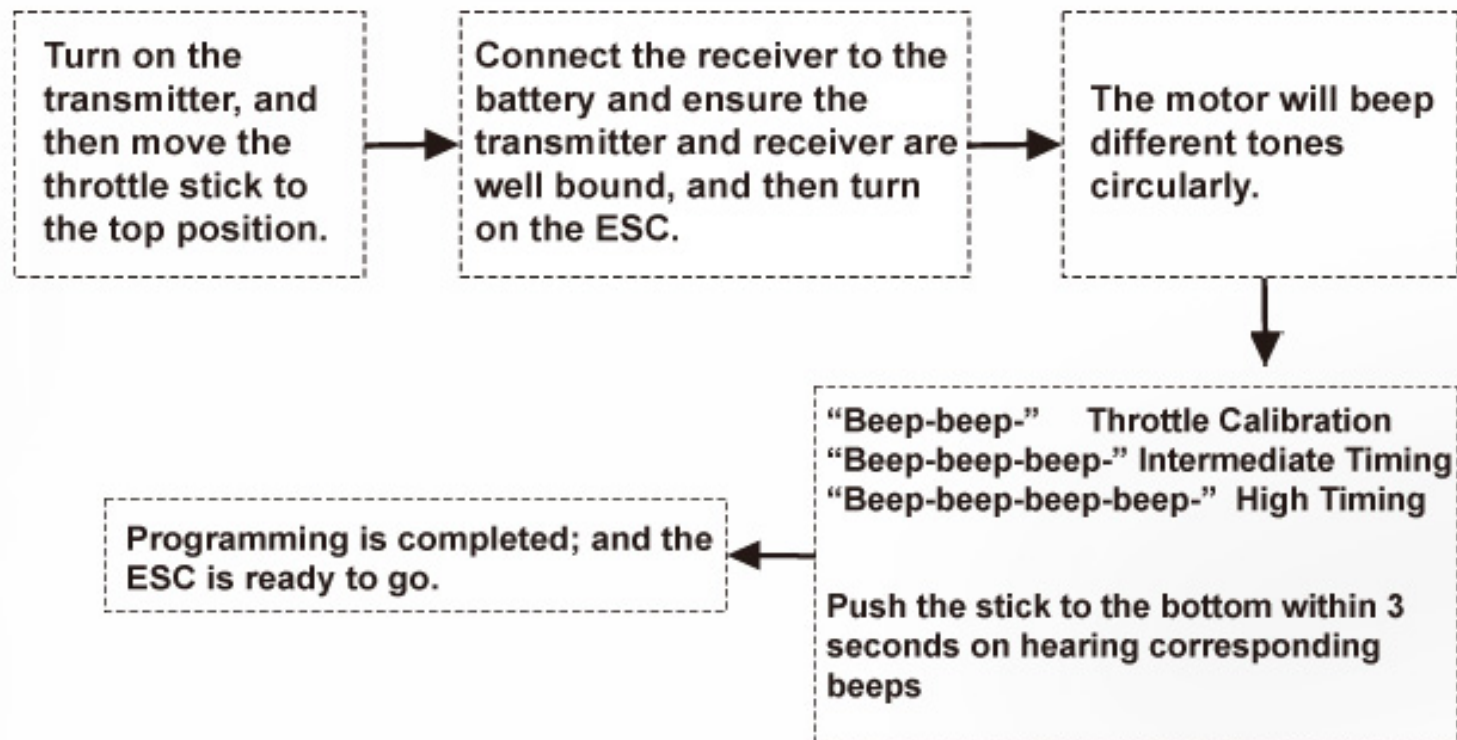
Turn on the transmitter, and then move the throttle stick to the top position.

Connect the receiver to the battery and ensure the transmitter and receiver are well bound, and then turn on the ESC.

The motor will beep different tones circularly.

“Beep-beep-” Throttle Calibration
“Beep-beep-beep-” Intermediate Timing
“Beep-beep-beep-beep-” High Timing

Push the stick to the bottom within 3 seconds on hearing corresponding beeps

Programming is completed; and the ESC is ready to go.